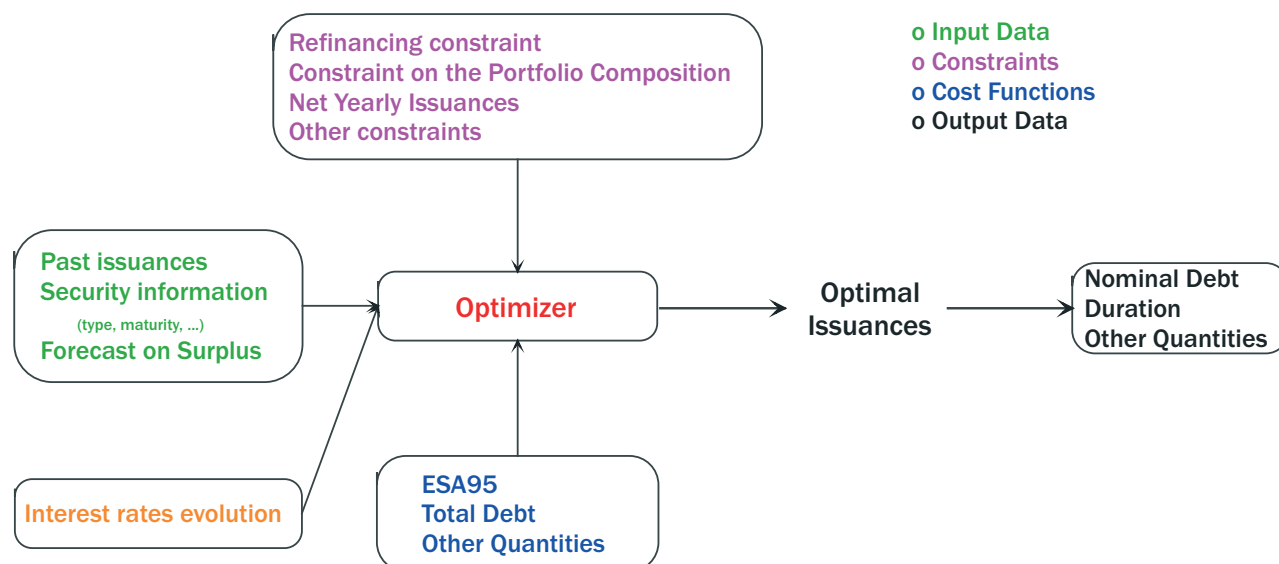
Refinancing constraint
Constraint on the Portfolio Composition
Net Yearly Issuances
Other constraints

o Input Data
o Constraints
o Cost Functions
o Output Data

Past issuances
Security information
(type, maturity, ...)
Forecast on Surplus

Optimizer

Optimal Issuances

Nominal Debt
Duration
Other Quantities

Interest rates evolution

ESA95
Total Debt
Other Quantities